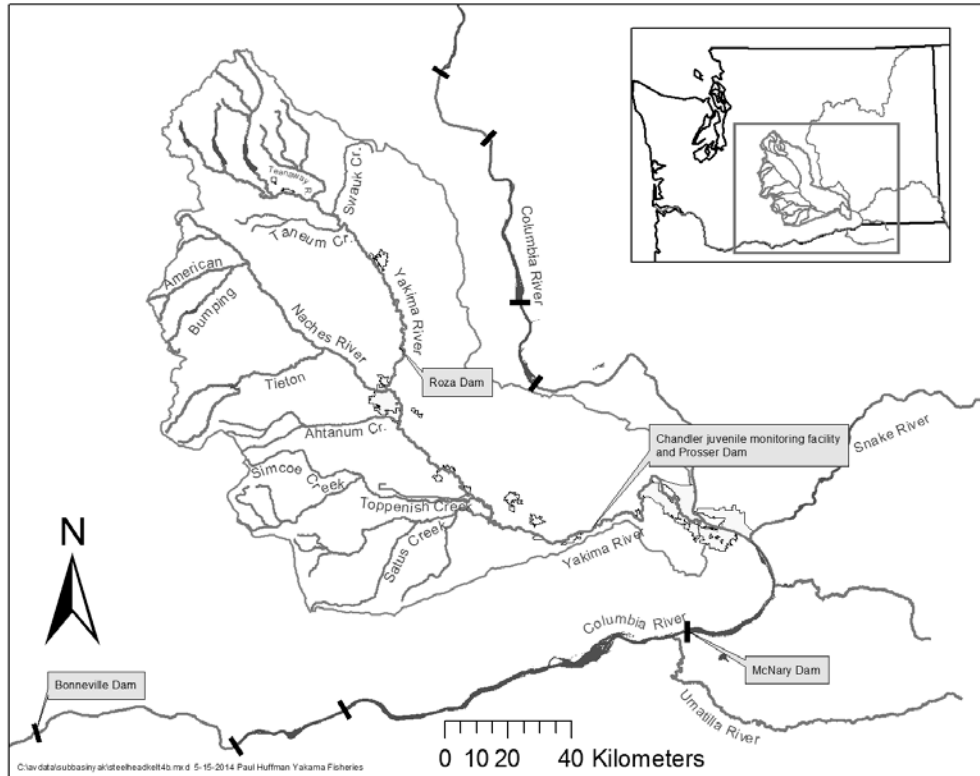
Teanaway R.
Swauk Cr.
Taneum Cr.
Columbia River
American
Yakima River
Bumping
Naches River
Roza Dam
Tieton
Ahtanum Cr.
Chandler juvenile monitoring facility and Prosser Dam
Snake River
Simcoe Creek
Toppenish Creek
Satus Creek
Yakima River
N
Columbia River
McNary Dam
Bonneville Dam
Umatilla River
0 10 20 40 Kilometers
C:\avdata\subbasinyak\steelheadkelt4b.mxd 5-15-2014 Paul Huffman Yakama Fisheries